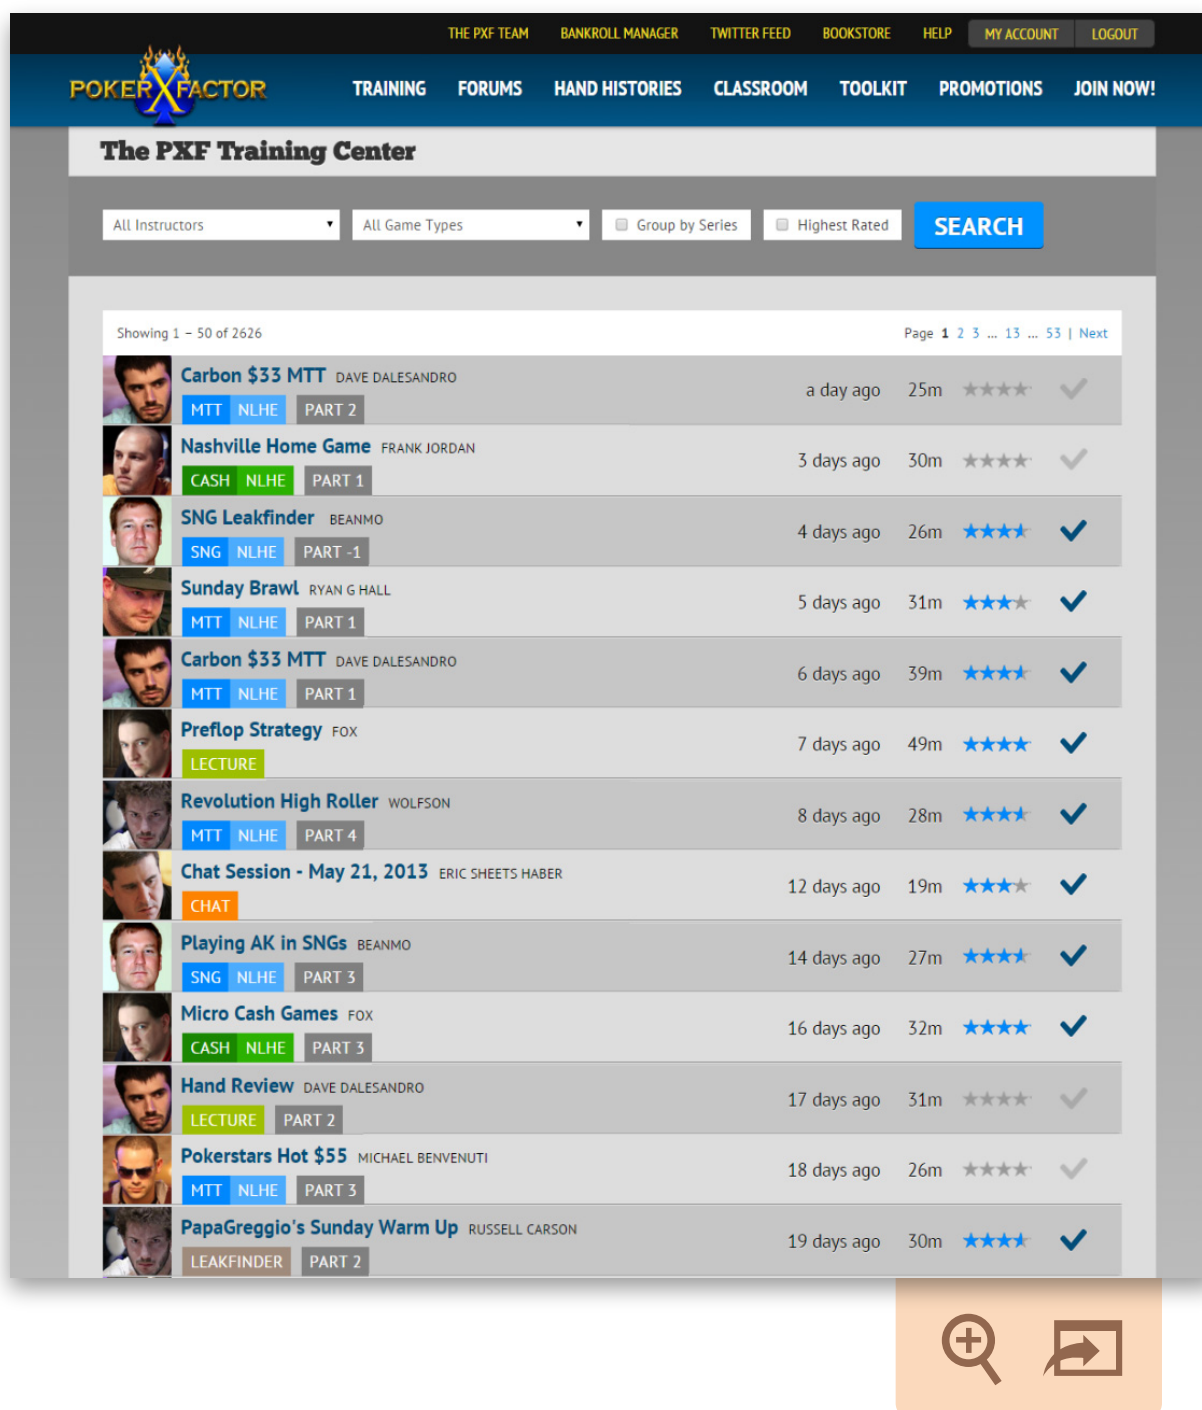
THE PXF TEAM BANKROLL MANAGER TWITTER FEED BOOKSTORE HELP MY ACCOUNT LOGOUT

POKER X FACTOR

TRAINING FORUMS HAND HISTORIES CLASSROOM TOOLKIT PROMOTIONS JOIN NOW!

The PXF Training Center

All Instructors All Game Types Group by Series Highest Rated SEARCH

Showing 1 – 50 of 2626

Page 1 2 3 ... 13 ... 53 | Next

Carbon $33 MTT DAVE DALESANDRO
MTT NLHE PART 2
a day ago 25m

Nashville Home Game FRANK JORDAN
CASH NLHE PART 1
3 days ago 30m

SNG Leakfinder BEANMO
SNG NLHE PART -1
4 days ago 26m

Sunday Brawl RYAN G HALL
MTT NLHE PART 1
5 days ago 31m

Carbon $33 MTT DAVE DALESANDRO
MTT NLHE PART 1
6 days ago 39m

Preflop Strategy FOX
LECTURE
7 days ago 49m

Revolution High Roller WOLFSON
MTT NLHE PART 4
8 days ago 28m

Chat Session - May 21, 2013 ERIC SHEETS HABER
CHAT
12 days ago 19m

Playing AK in SNGs BEANMO
SNG NLHE PART 3
14 days ago 27m

Micro Cash Games FOX
CASH NLHE PART 3
16 days ago 32m

Hand Review DAVE DALESANDRO
LECTURE PART 2
17 days ago 31m

Pokerstars Hot $55 MICHAEL BENVENUTI
MTT NLHE PART 3
18 days ago 26m

PapaGreggio's Sunday Warm Up RUSSELL CARSON
LEAKFINDER PART 2
19 days ago 30m